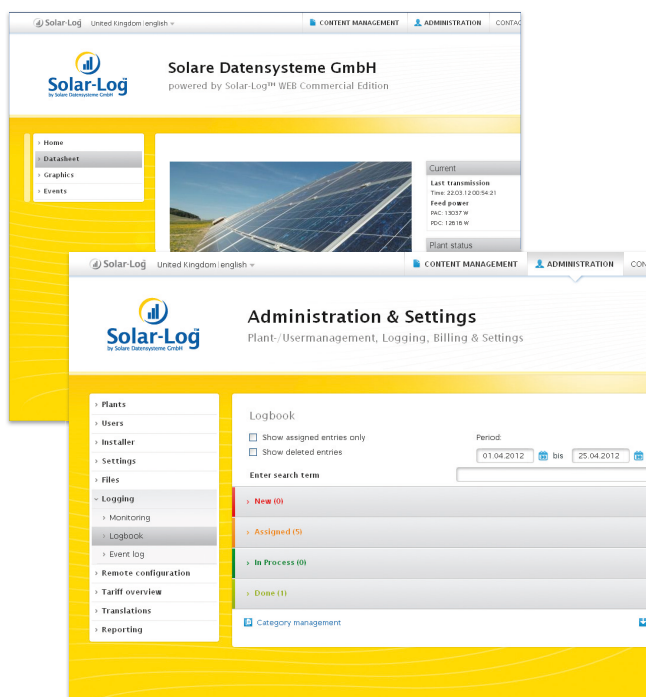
Solar-Log United Kingdom | english

CONTENT MANAGEMENT ADMINISTRATION CONTAC

Solar-Log by Solare Datensysteme GmbH

Solare Datensysteme GmbH
powered by Solar-Log™ WEB Commercial Edition

Home
Datasheet
Graphics
Events

Current
Last transmission
Time: 22.03.12 00:54:21
Feed power
PAC: 13037 W
PDC: 12818 W
Plant status

Solar-Log United Kingdom | english

CONTENT MANAGEMENT ADMINISTRATION CON

Solar-Log by Solare Datensysteme GmbH

Administration & Settings
Plant-/Usermanagement, Logging, Billing & Settings

Plants
Users
Installer
Settings
Files
Logging
Monitoring
Logbook
Event log
Remote configuration
Tariff overview
Translations
Reporting

Logbook

Show assigned entries only
Show deleted entries

Period:
01.04.2012 bis 25.04.2012

Enter search term

New (0)
Assigned (5)
In Process (0)
Done (1)

Category management